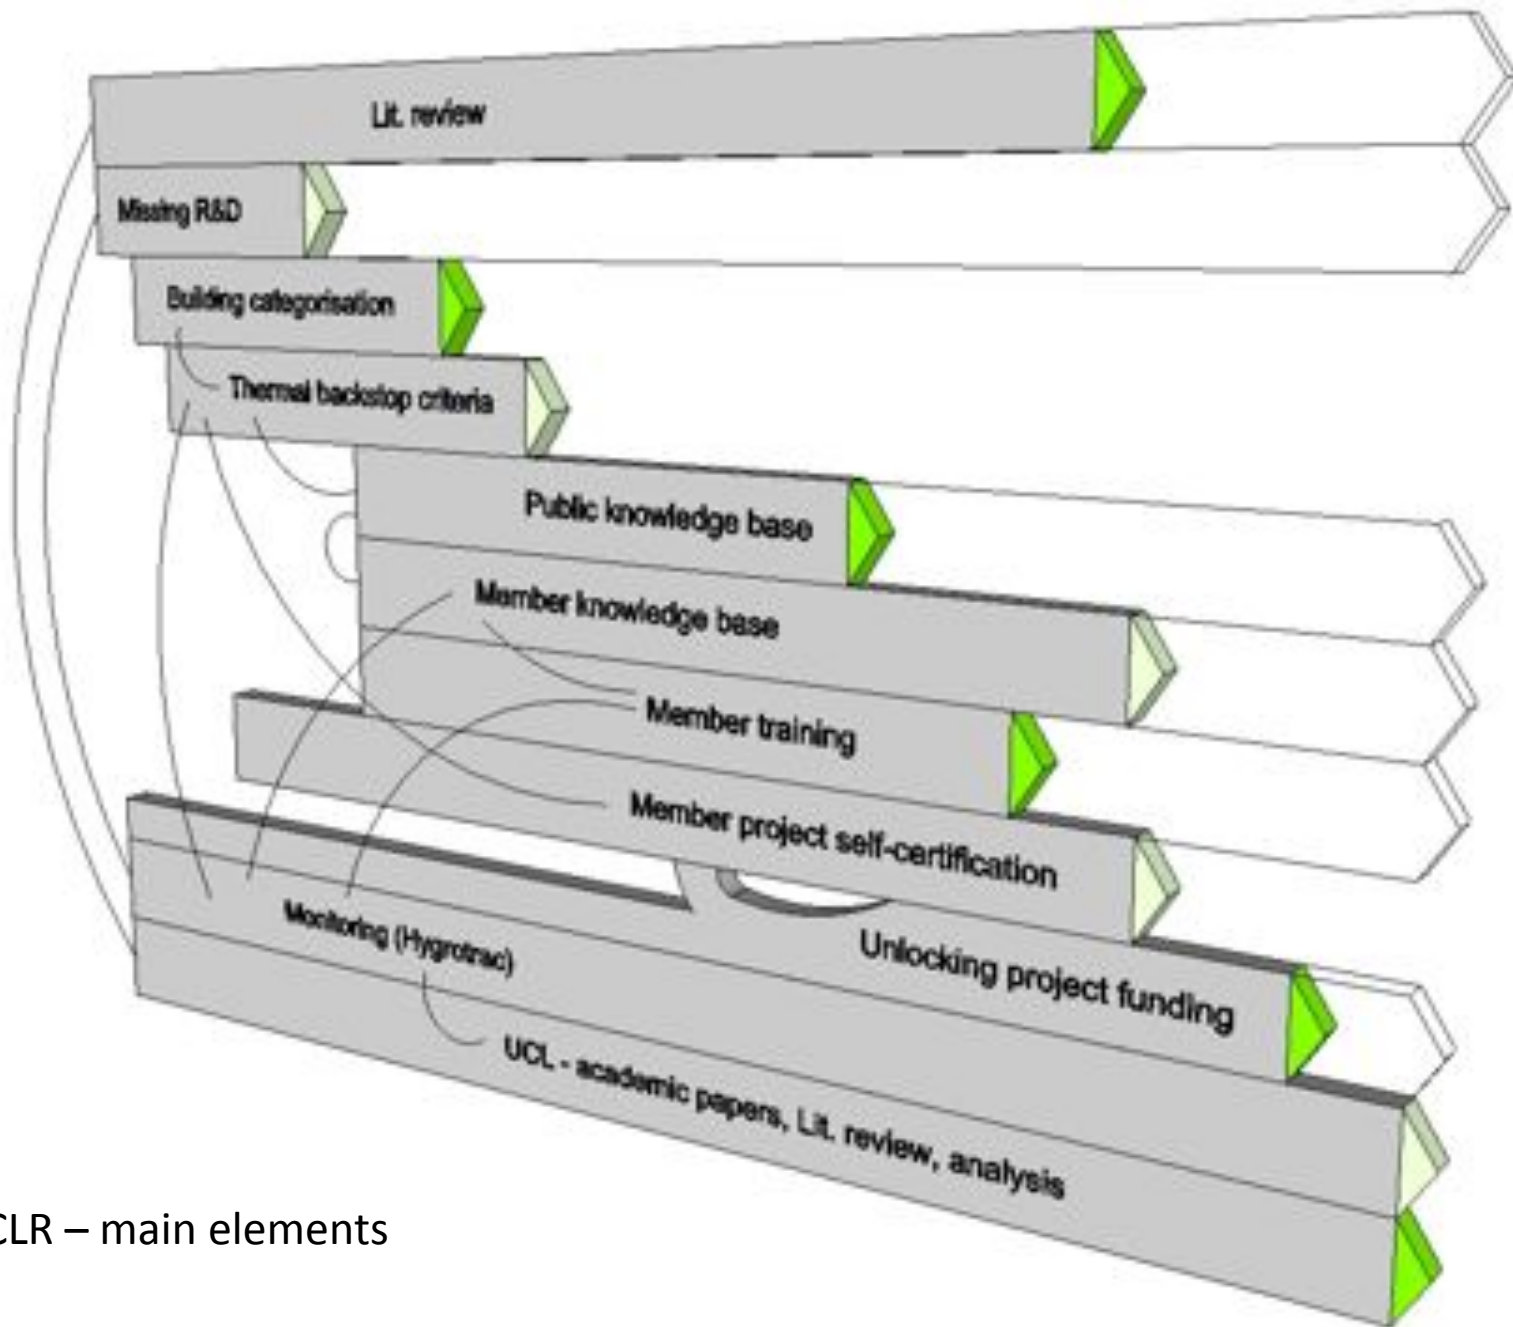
Lit. review

Missing R&D

Building categorisation

Thermal backstop criteria

Public knowledge base

Member knowledge base

Member training

Member project self-certification

Monitoring (Hygrotrac)

Unlocking project funding

UCL - academic papers, Lit. review, analysis

CLR – main elements